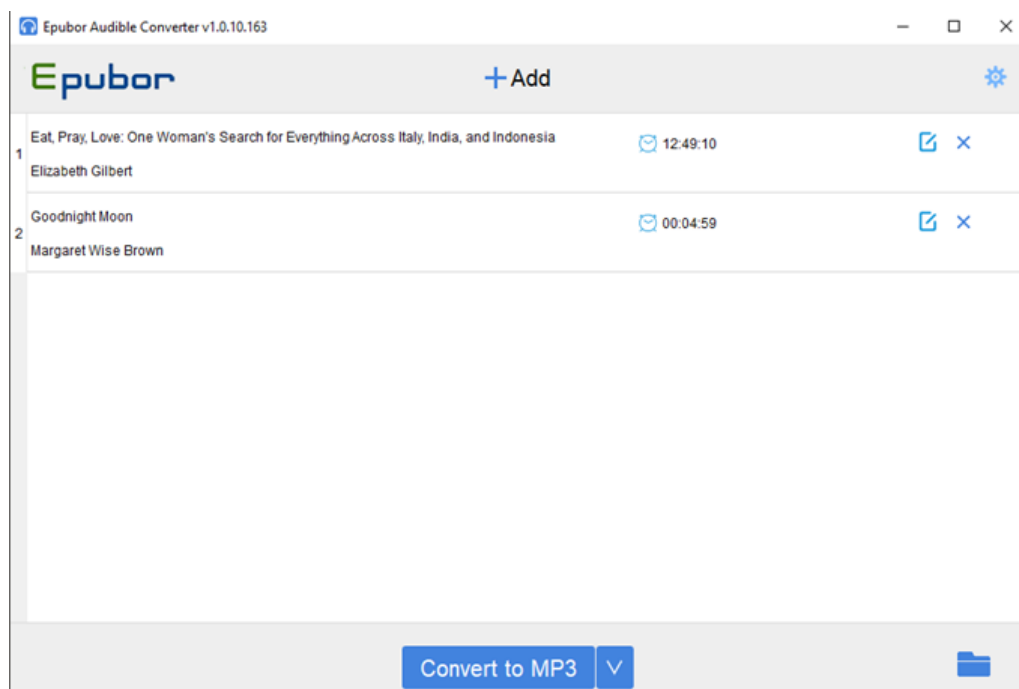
Epubor Audible Converter v1.0.10.163

Epubor

+Add

1 Eat, Pray, Love: One Woman's Search for Everything Across Italy, India, and Indonesia
Elizabeth Gilbert
12:49:10

2 Goodnight Moon
Margaret Wise Brown
00:04:59

Convert to MP3